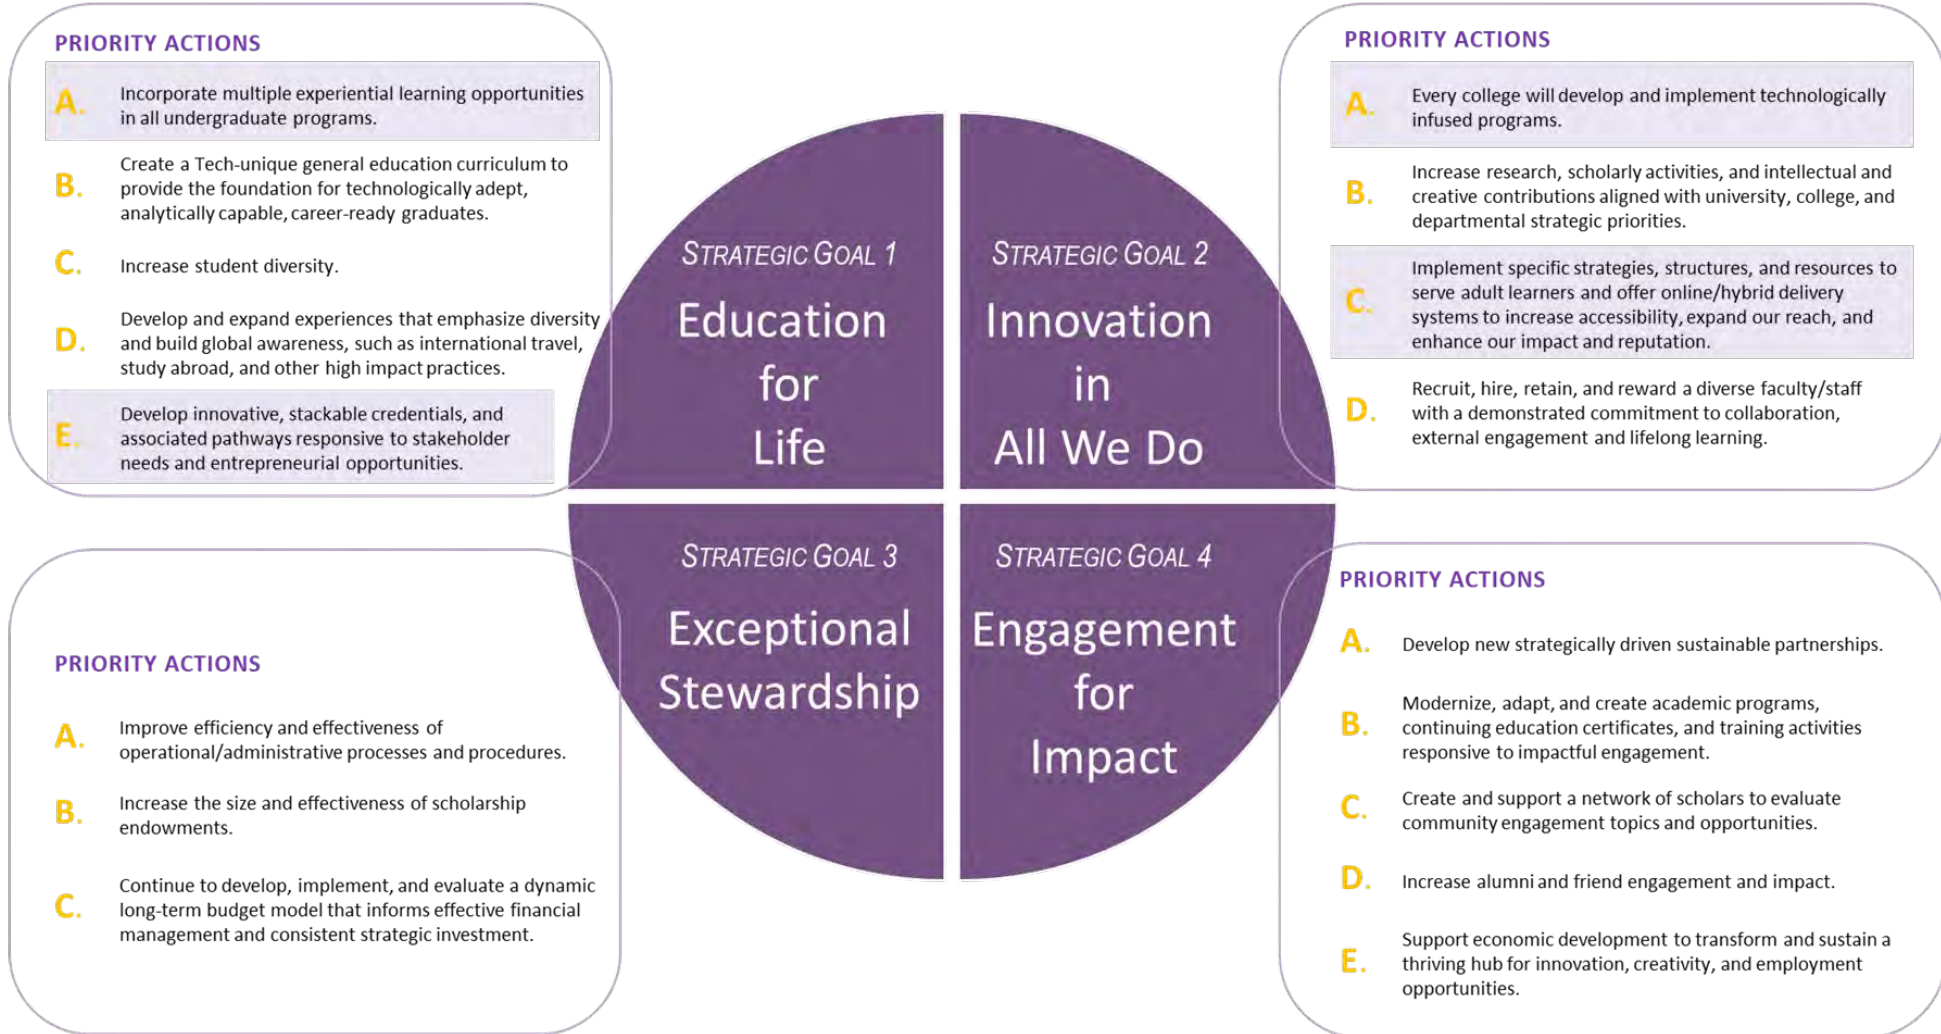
PRIORITY ACTIONS

A. Incorporate multiple experiential learning opportunities in all undergraduate programs.

B. Create a Tech-unique general education curriculum to provide the foundation for technologically adept, analytically capable, career-ready graduates.

C. Increase student diversity.

D. Develop and expand experiences that emphasize diversity and build global awareness, such as international travel, study abroad, and other high impact practices.

E. Develop innovative, stackable credentials, and associated pathways responsive to stakeholder needs and entrepreneurial opportunities.

STRATEGIC GOAL 1
Education for Life

STRATEGIC GOAL 2
Innovation in All We Do

PRIORITY ACTIONS

A. Every college will develop and implement technologically infused programs.

B. Increase research, scholarly activities, and intellectual and creative contributions aligned with university, college, and departmental strategic priorities.

C. Implement specific strategies, structures, and resources to serve adult learners and offer online/hybrid delivery systems to increase accessibility, expand our reach, and enhance our impact and reputation.

D. Recruit, hire, retain, and reward a diverse faculty/staff with a demonstrated commitment to collaboration, external engagement and lifelong learning.

STRATEGIC GOAL 3
Exceptional Stewardship

STRATEGIC GOAL 4
Engagement for Impact

PRIORITY ACTIONS

A. Improve efficiency and effectiveness of operational/administrative processes and procedures.

B. Increase the size and effectiveness of scholarship endowments.

C. Continue to develop, implement, and evaluate a dynamic long-term budget model that informs effective financial management and consistent strategic investment.

PRIORITY ACTIONS

A. Develop new strategically driven sustainable partnerships.

B. Modernize, adapt, and create academic programs, continuing education certificates, and training activities responsive to impactful engagement.

C. Create and support a network of scholars to evaluate community engagement topics and opportunities.

D. Increase alumni and friend engagement and impact.

E. Support economic development to transform and sustain a thriving hub for innovation, creativity, and employment opportunities.